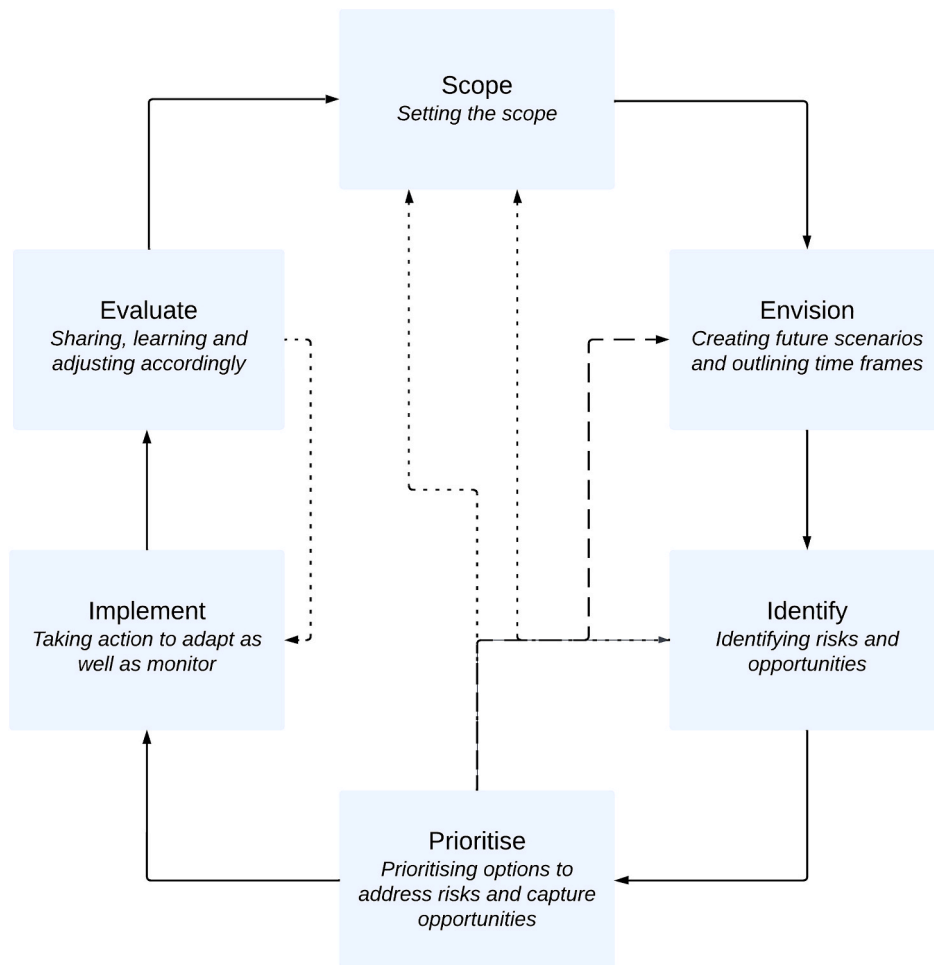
Scope
*Setting the scope*

Envision
*Creating future scenarios and outlining time frames*

Identify
*Identifying risks and opportunities*

Prioritise
*Prioritising options to address risks and capture opportunities*

Implement
*Taking action to adapt as well as monitor*

Evaluate
*Sharing, learning and adjusting accordingly*